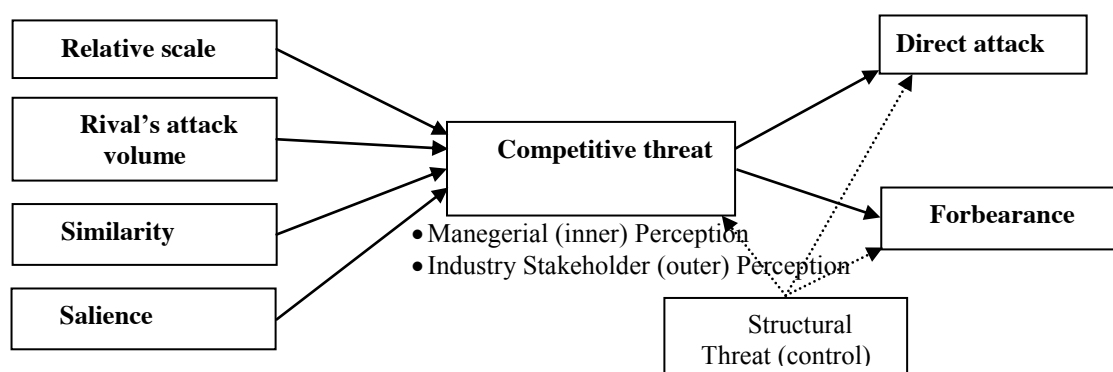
Relative scale

Rival's attack volume

Similarity

Salience

Competitive threat

• Manegerial (inner) Perception
• Industry Stakeholder (outer) Perception

Direct attack

Forbearance

Structural Threat (control)